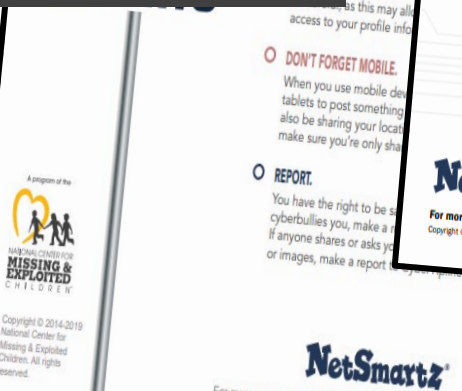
A program of the
NATIONAL CENTER FOR
MISSING &
EXPLOITED
CHILDREN

Copyright © 2014-2019 National Center for Missing & Exploited Children. All rights reserved.

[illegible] as this may all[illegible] access to your profile info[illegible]

O DON'T FORGET MOBILE.

When you use mobile dev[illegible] tablets to post something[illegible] also be sharing your locati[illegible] make sure you're only sha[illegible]

O REPORT.

You have the right to be s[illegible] cyberbullies you, make a r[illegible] If anyone shares or asks y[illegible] or images, make a report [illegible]

NetSmartz

For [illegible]

Ne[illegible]

For mor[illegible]
Copyright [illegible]